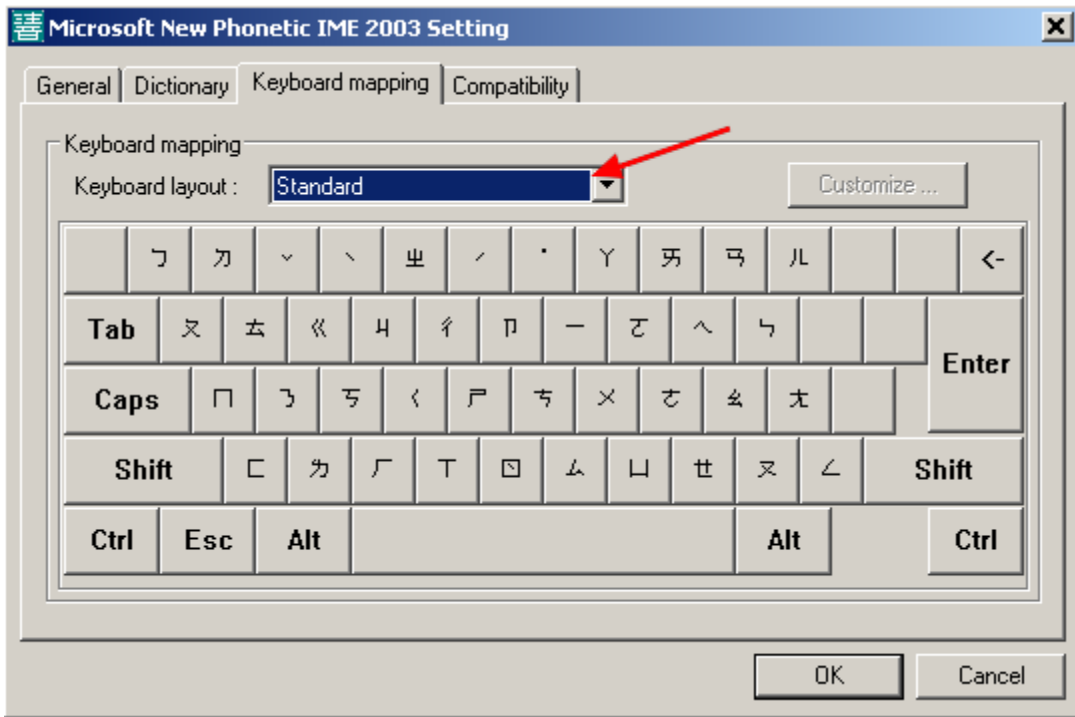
Microsoft New Phonetic IME 2003 Setting

General | Dictionary | Keyboard mapping | Compatibility

Keyboard mapping

Keyboard layout : Standard

Customize ...

| | ㄅ | ㄉ | ˇ | ˋ | ㄓ | ˊ | ˙ | ㄚ | ㄞ | ㄢ | ㄦ | | | <- |
|---|---|---|---|---|---|---|---|---|---|---|---|---|---|---|
| Tab | ㄆ | ㄊ | ㄍ | ㄐ | ㄔ | ㄗ | ㄧ | ㄛ | ㄟ | ㄣ | | | Enter | |
| Caps | ㄇ | ㄋ | ㄎ | ㄑ | ㄕ | ㄘ | ㄨ | ㄜ | ㄠ | ㄤ | | | | |
| Shift | ㄈ | ㄌ | ㄏ | ㄒ | ㄖ | ㄙ | ㄩ | ㄝ | ㄡ | ㄥ | Shift | | | |
| Ctrl | Esc | Alt | | Alt | | Ctrl | | | | | | | | |

OK

Cancel